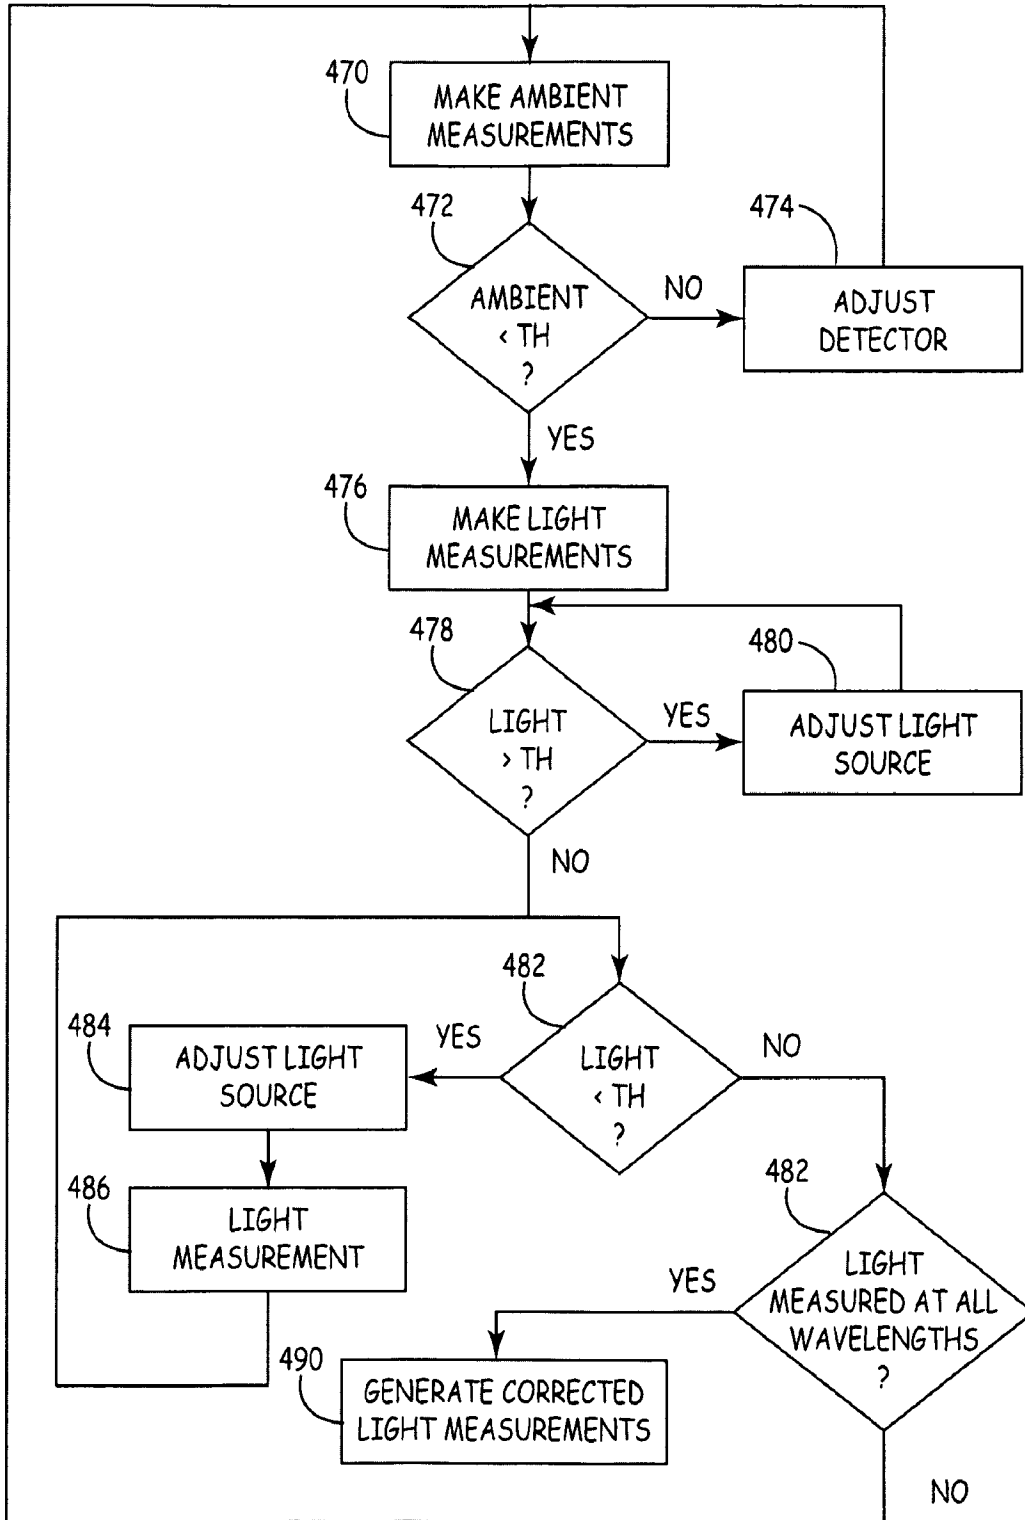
470
MAKE AMBIENT MEASUREMENTS

472
AMBIENT < TH ?

NO

474
ADJUST DETECTOR

YES

476
MAKE LIGHT MEASUREMENTS

478
LIGHT > TH ?

YES

480
ADJUST LIGHT SOURCE

NO

482
LIGHT < TH ?

YES

484
ADJUST LIGHT SOURCE

486
LIGHT MEASUREMENT

NO

482
LIGHT MEASURED AT ALL WAVELENGTHS ?

YES

490
GENERATE CORRECTED LIGHT MEASUREMENTS

NO